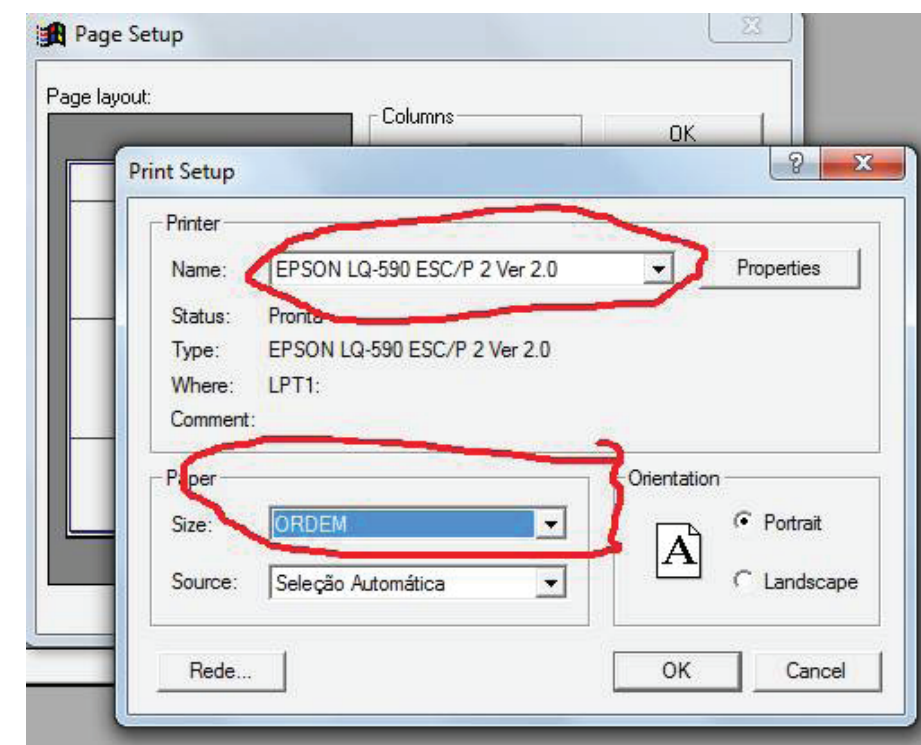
Page Setup

Page layout:

Columns

OK

Print Setup

?

Printer

Name: EPSON LQ-590 ESC/P 2 Ver 2.0

Properties

Status: Pronta

Type: EPSON LQ-590 ESC/P 2 Ver 2.0

Where: LPT1:

Comment:

Paper

Size: ORDEM

Source: Seleção Automática

Orientation

A

Portrait

Landscape

Rede...

OK

Cancel